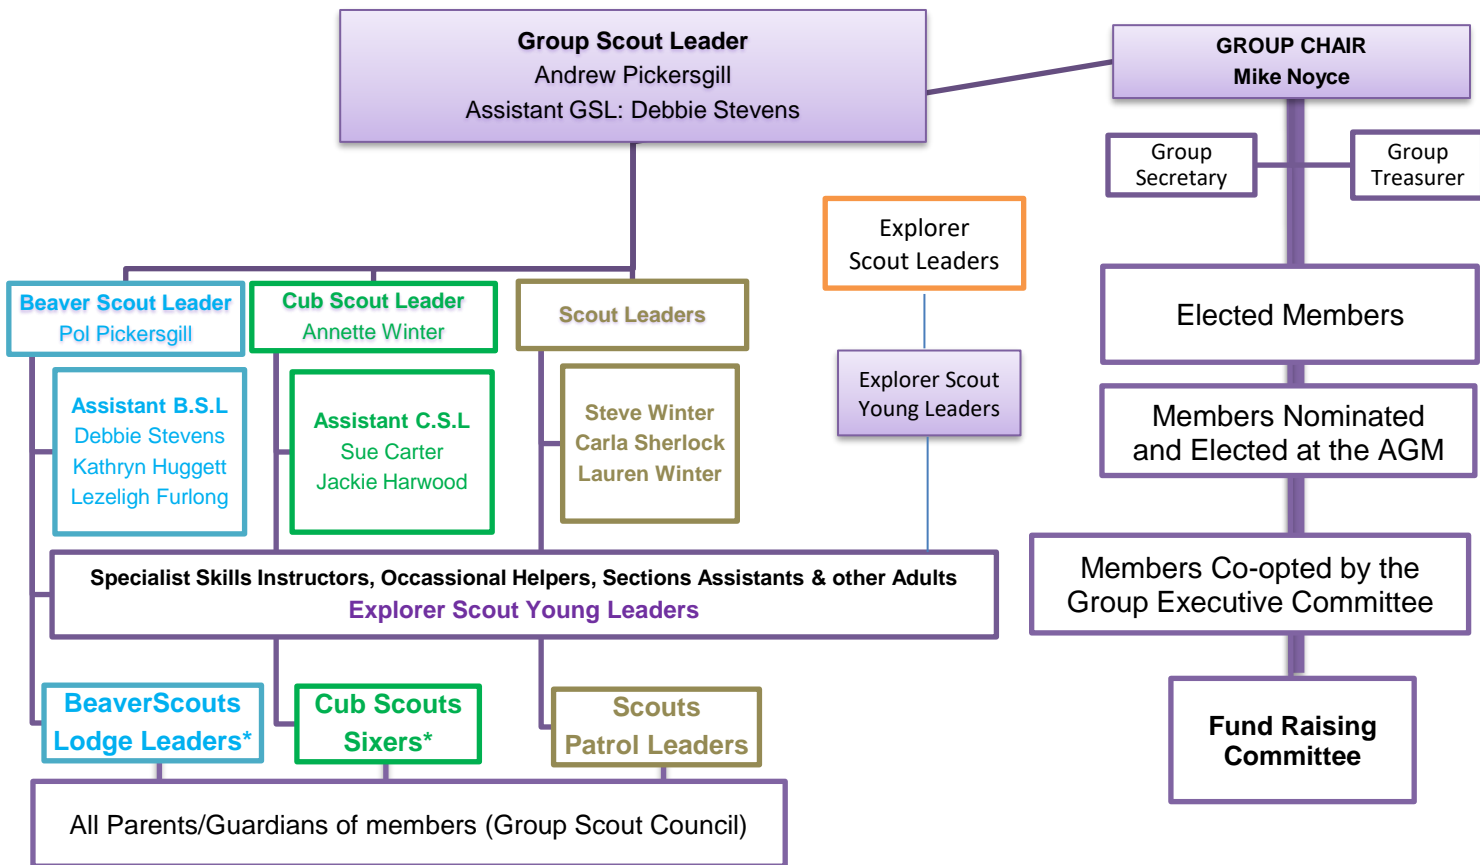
Group Scout Leader
Andrew Pickersgill
Assistant GSL: Debbie Stevens

GROUP CHAIR
Mike Noyce

Group Secretary

Group Treasurer

Explorer Scout Leaders

Explorer Scout Young Leaders

Elected Members

Members Nominated and Elected at the AGM

Members Co-opted by the Group Executive Committee

Fund Raising Committee

Beaver Scout Leader
Pol Pickersgill

Cub Scout Leader
Annette Winter

Scout Leaders

Assistant B.S.L
Debbie Stevens
Kathryn Huggett
Lezeligh Furlong

Assistant C.S.L
Sue Carter
Jackie Harwood

Steve Winter
Carla Sherlock
Lauren Winter

Specialist Skills Instructors, Occassional Helpers, Sections Assistants & other Adults
Explorer Scout Young Leaders

BeaverScouts Lodge Leaders*

Cub Scouts Sixers*

Scouts Patrol Leaders

All Parents/Guardians of members (Group Scout Council)